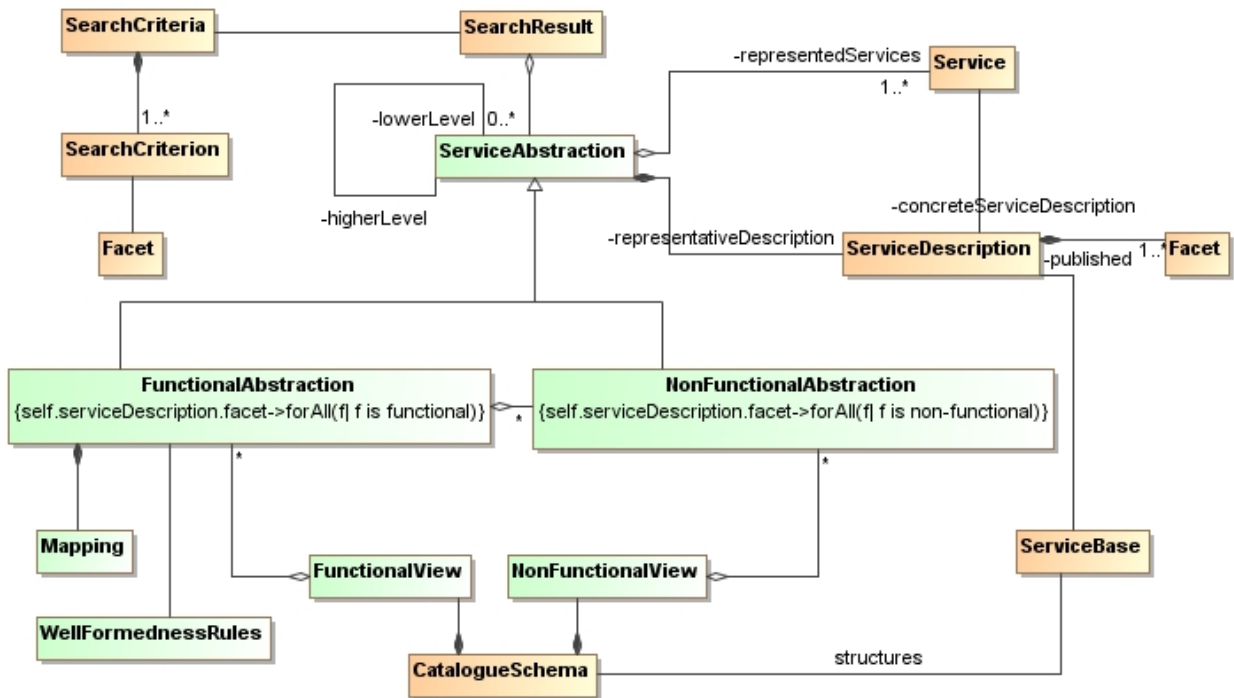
SearchCriteria

SearchResult

-representedServices

Service

1..*

1..*

-lowerLevel

0..*

SearchCriterion

ServiceAbstraction

-concreteServiceDescription

-higherLevel

Facet

-representativeDescription

ServiceDescription

-published

1..*

Facet

FunctionalAbstraction
{self.serviceDescription.facet->forAll(f| f is functional)}

*

NonFunctionalAbstraction
{self.serviceDescription.facet->forAll(f| f is non-functional)}

*

*

Mapping

FunctionalView

NonFunctionalView

ServiceBase

WellFormednessRules

CatalogueSchema

structures